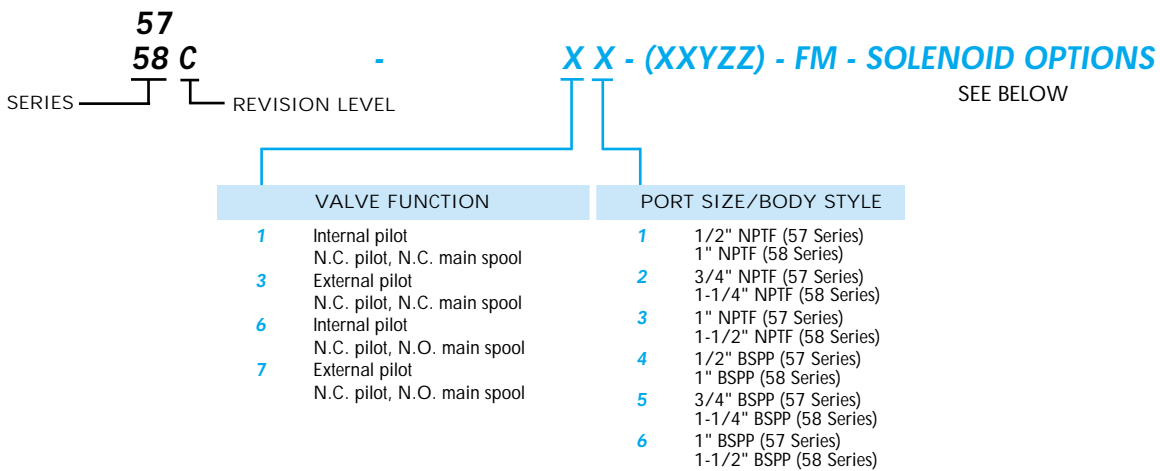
57
58 C - X X - (XXYZZ) - FM - SOLENOID OPTIONS

SERIES REVISION LEVEL SEE BELOW

VALVE FUNCTION

1 Internal pilot
N.C. pilot, N.C. main spool
3 External pilot
N.C. pilot, N.C. main spool
6 Internal pilot
N.C. pilot, N.O. main spool
7 External pilot
N.C. pilot, N.O. main spool

PORT SIZE/BODY STYLE

1 1/2" NPTF (57 Series)
1" NPTF (58 Series)
2 3/4" NPTF (57 Series)
1-1/4" NPTF (58 Series)
3 1" NPTF (57 Series)
1-1/2" NPTF (58 Series)
4 1/2" BSPP (57 Series)
1" BSPP (58 Series)
5 3/4" BSPP (57 Series)
1-1/4" BSPP (58 Series)
6 1" BSPP (57 Series)
1-1/2" BSPP (58 Series)